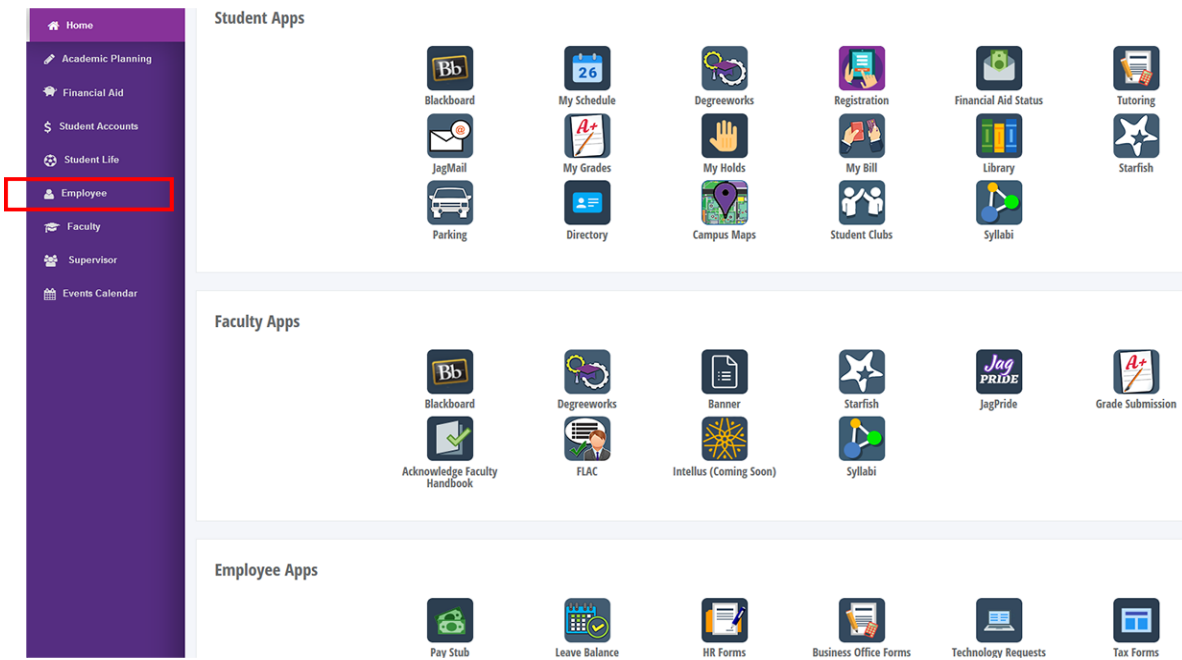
Home
Academic Planning
Financial Aid
Student Accounts
Student Life
Employee
Faculty
Supervisor
Events Calendar

Student Apps

Bb
Blackboard
26
My Schedule
Degreeworks
Registration
Financial Aid Status
Tutoring
JagMail
A+
My Grades
My Holds
My Bill
Library
Starfish
Parking
Directory
Campus Maps
Student Clubs
Syllabi

Faculty Apps

Bb
Blackboard
Degreeworks
Banner
Starfish
Jag PRIDE
JagPride
A+
Grade Submission
Acknowledge Faculty Handbook
FLAC
Intellus (Coming Soon)
Syllabi

Employee Apps

Pay Stub
Leave Balance
HR Forms
Business Office Forms
Technology Requests
Tax Forms